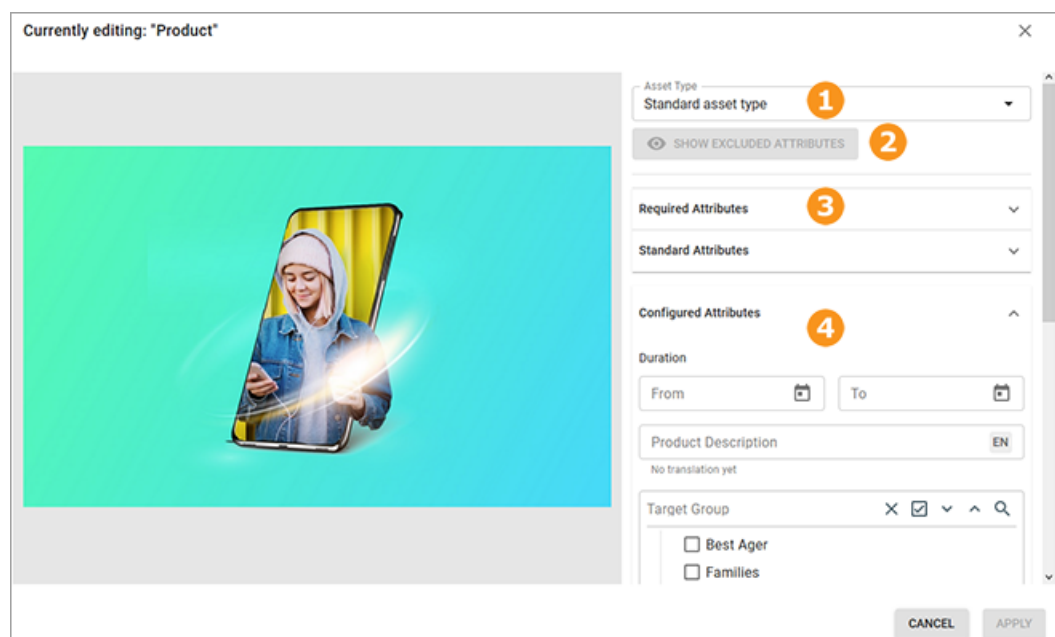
Currently editing: "Product"

Asset Type
Standard asset type

1

SHOW EXCLUDED ATTRIBUTES

2

Required Attributes

3

Standard Attributes

Configured Attributes

4

Duration

From

To

Product Description

EN

No translation yet

Target Group

Best Ager

Families

CANCEL

APPLY